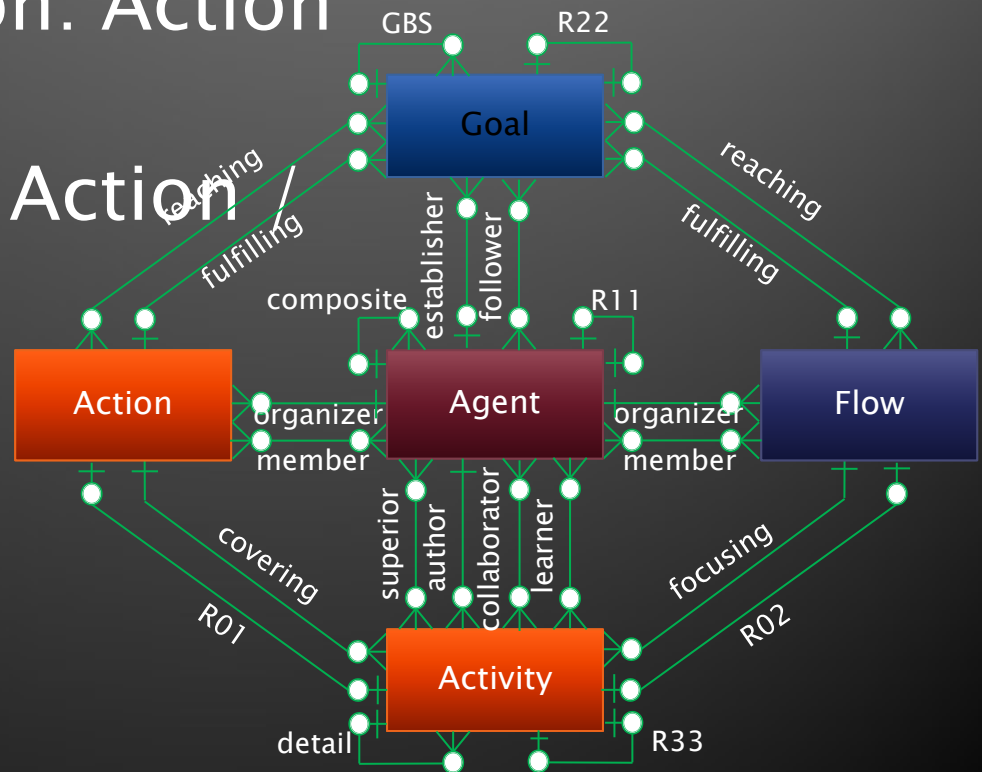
on: Action

Action /

GBS
R22
Goal
reaching
fulfilling
reaching
fulfilling
establisher
follower
composite
R11
Action
organizer
member
Agent
organizer
member
Flow
superior
author
collaborator
learner
covering
R01
focusing
R02
Activity
detail
R33